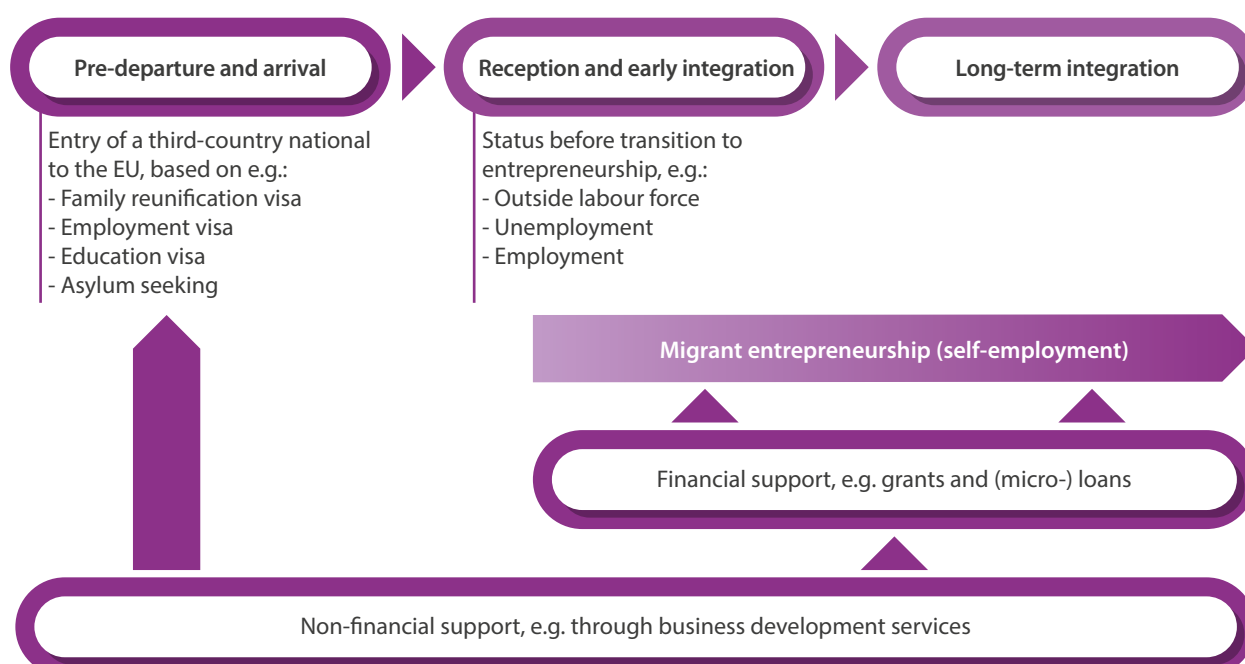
Pre-departure and arrival

Reception and early integration

Long-term integration

Entry of a third-country national to the EU, based on e.g.:
- Family reunification visa
- Employment visa
- Education visa
- Asylum seeking

Status before transition to entrepreneurship, e.g.:
- Outside labour force
- Unemployment
- Employment

Migrant entrepreneurship (self-employment)

Financial support, e.g. grants and (micro-) loans

Non-financial support, e.g. through business development services